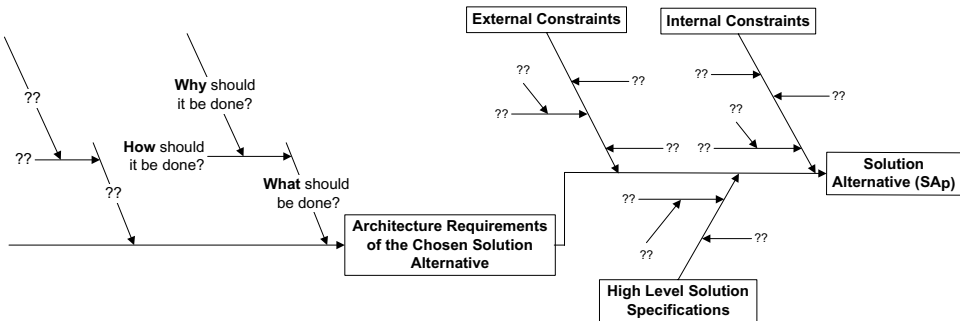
External Constraints

Internal Constraints

??

??

??

??

??

??

Why should it be done?

??

How should it be done?

??

??

??

??

What should be done?

Solution Alternative (SAp)

??

??

??

Architecture Requirements of the Chosen Solution Alternative

??

High Level Solution Specifications